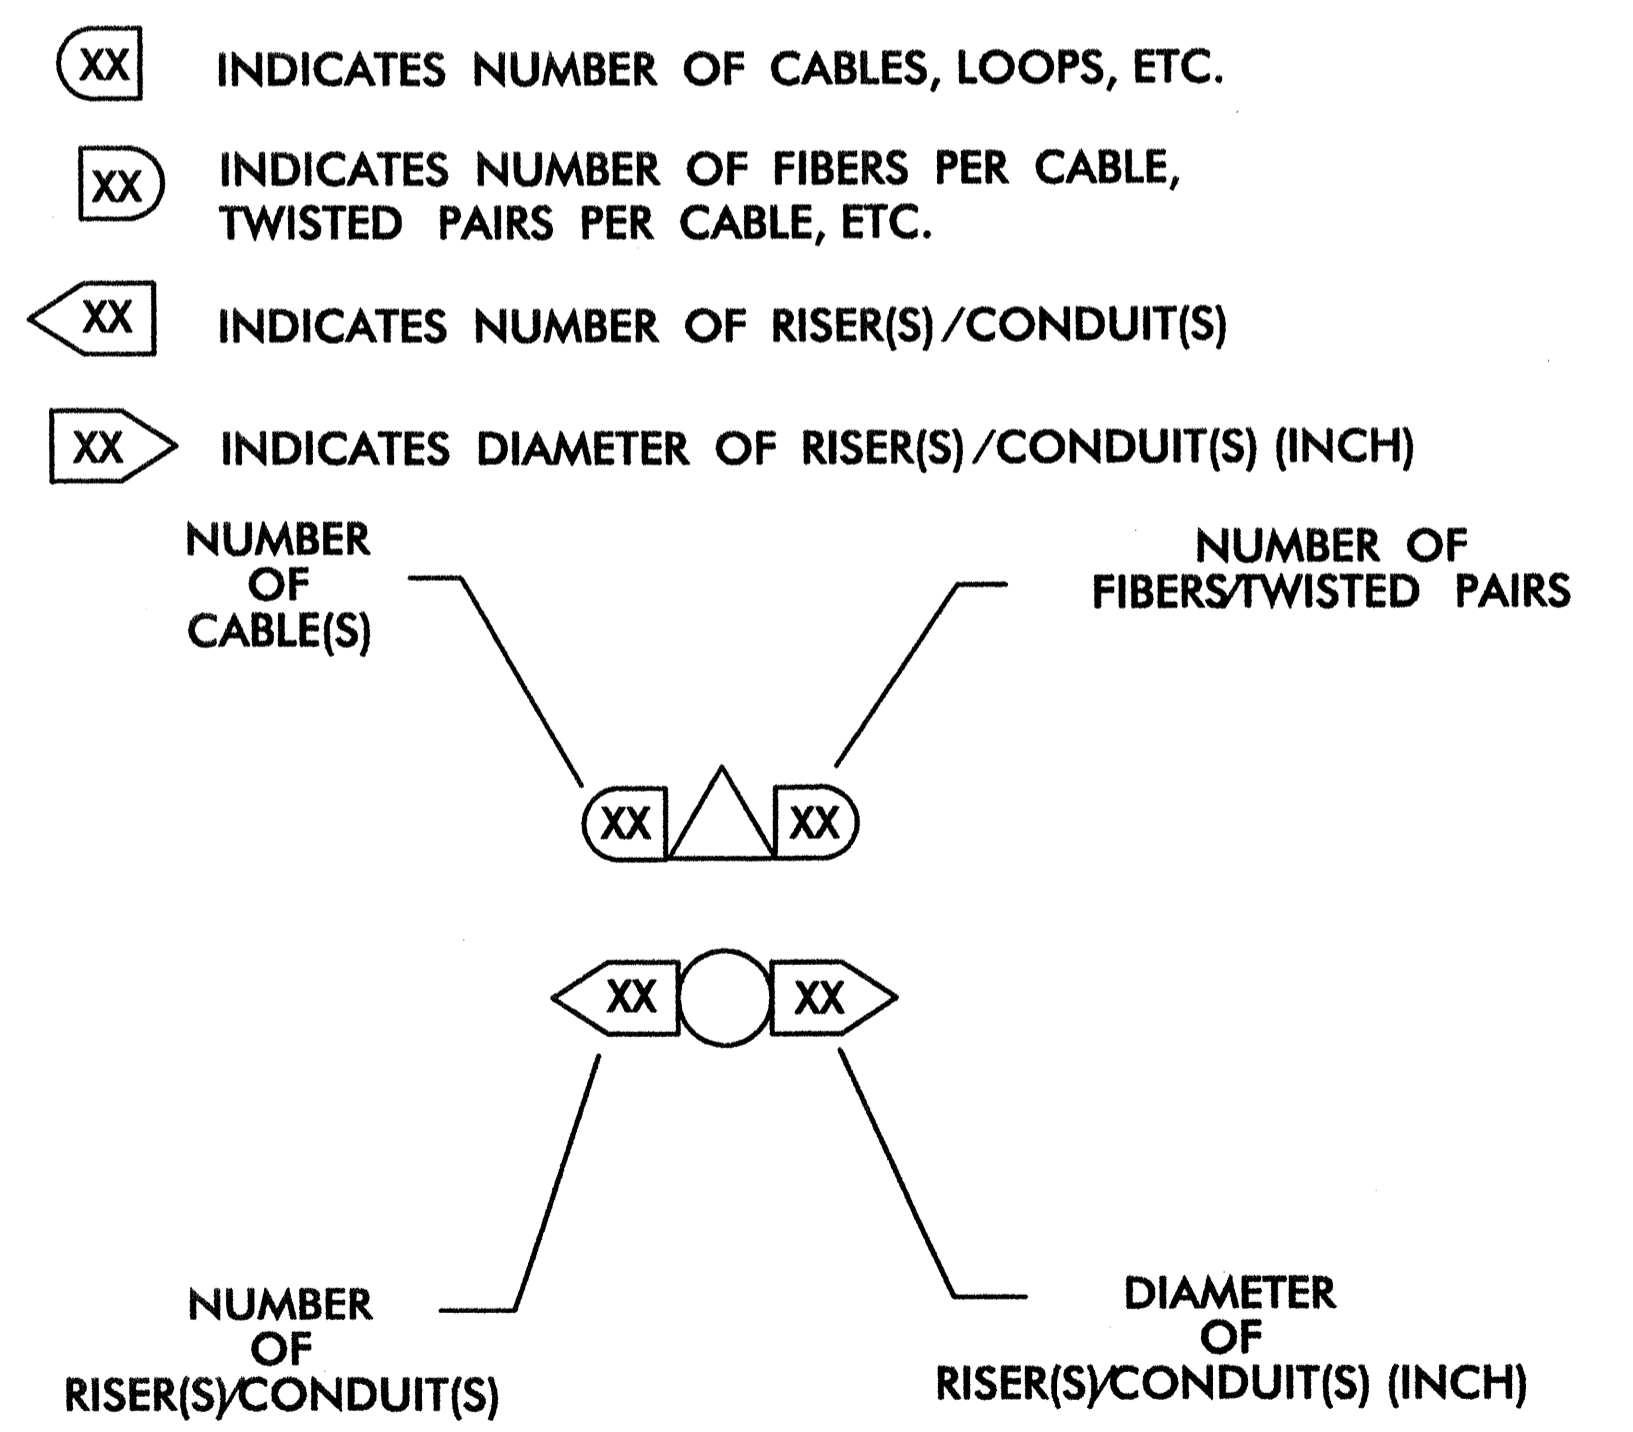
XX INDICATES NUMBER OF CABLES, LOOPS, ETC.

XX INDICATES NUMBER OF FIBERS PER CABLE, TWISTED PAIRS PER CABLE, ETC.

XX INDICATES NUMBER OF RISER(S)/CONDUIT(S)

XX INDICATES DIAMETER OF RISER(S)/CONDUIT(S) (INCH)

NUMBER OF CABLE(S)

NUMBER OF FIBERS/TWISTED PAIRS

XX XX

XX XX

NUMBER OF RISER(S)/CONDUIT(S)

DIAMETER OF RISER(S)/CONDUIT(S) (INCH)